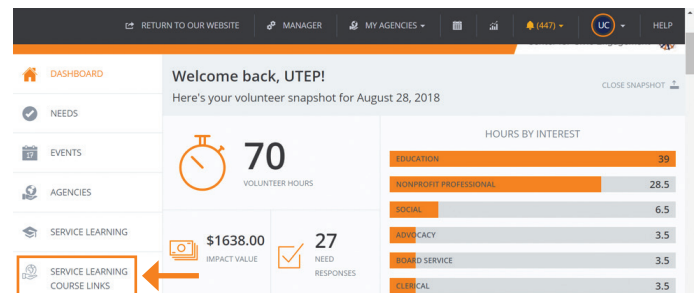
RETURN TO OUR WEBSITE MANAGER MY AGENCIES (447) UC HELP

DASHBOARD

NEEDS

17 EVENTS

AGENCIES

SERVICE LEARNING

SERVICE LEARNING COURSE LINKS

Welcome back, UTEP!

Here's your volunteer snapshot for August 28, 2018

CLOSE SNAPSHOT

70
VOLUNTEER HOURS

$1638.00
IMPACT VALUE

27
NEED RESPONSES

HOURS BY INTEREST

| | |
|---|---|
| EDUCATION | 39 |
| NONPROFIT PROFESSIONAL | 28.5 |
| SOCIAL | 6.5 |
| ADVOCACY | 3.5 |
| BOARD SERVICE | 3.5 |
| CLERICAL | 3.5 |